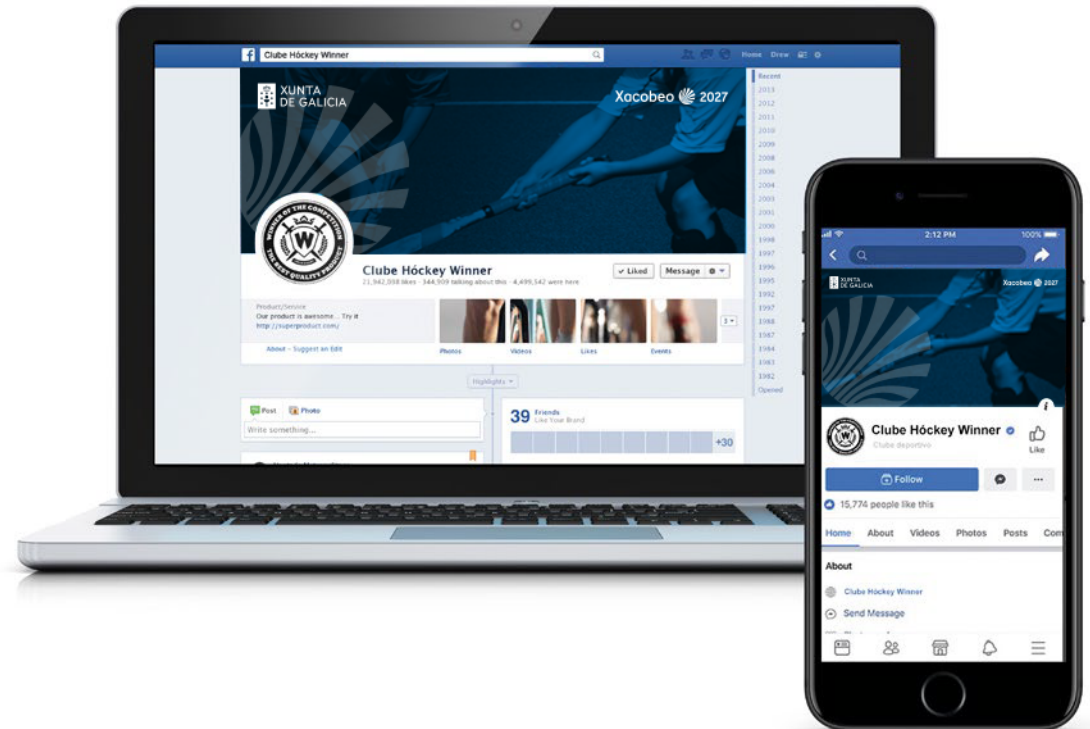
Clube Hóckey Winner

Home Drew

XUNTA DE GALICIA

Xacobeo 2027

Recent 2013 2012 2011 2010 2009 2008 2006 2005 2004 2003 2002 2001 2000 1999 1998 1997 1996 1995 1994 1993 1992 1991 1990 1989 1988 1987 1986 1985 1984 1983 1982 Opened

WINNER OF THE COMPETITION THE BEST QUALITY PRODUCT W

Clube Hóckey Winner
21,942,008 likes · 344,909 talking about this · 4,499,542 were here

✓ Liked Message

Product/Service
Our product is awesome... Try it
http://superproduct.com/

About · Suggest an Edit

Photos Videos Likes Events

Highlights

Post Photo
Write something...

39 Friends
Like Your Brand
+30

2:12 PM 100%

XUNTA DE GALICIA Xacobeo 2027

Clube Hóckey Winner
Clube deportivo
Like

Follow

15,774 people like this

Home About Videos Photos Posts Com

About

Clube Hóckey Winner

Send Message